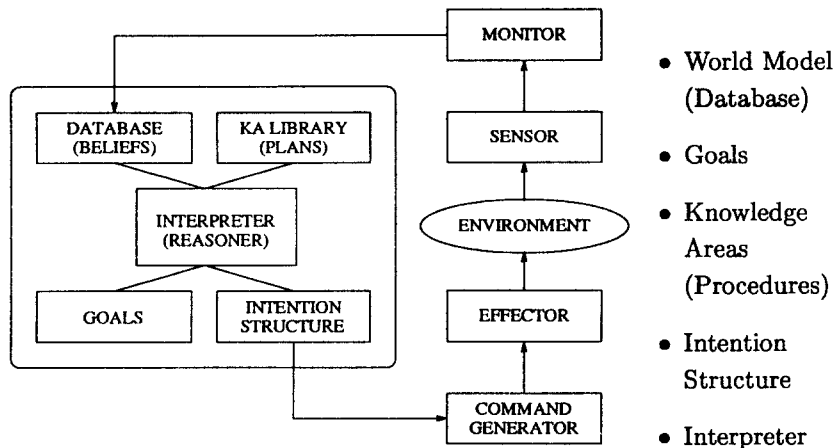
MONITOR

DATABASE (BELIEFS)

KA LIBRARY (PLANS)

INTERPRETER (REASONER)

GOALS

INTENTION STRUCTURE

SENSOR

ENVIRONMENT

EFFECTOR

COMMAND GENERATOR

• World Model (Database)

• Goals

• Knowledge Areas (Procedures)

• Intention Structure

• Interpreter